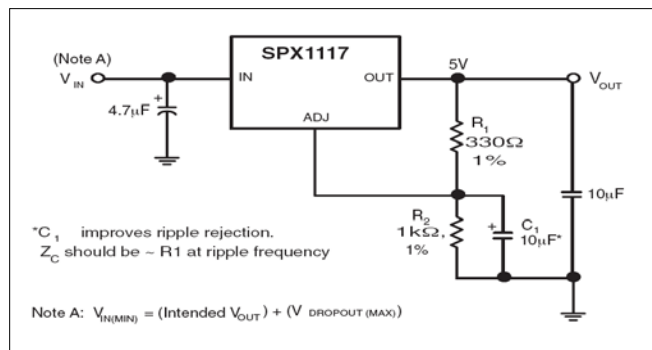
(Note A)
$V_{IN}$

$4.7\mu F$ +

IN

SPX1117

OUT

ADJ

5V

$V_{OUT}$

$R_1$
$330\Omega$
1%

$R_2$
$1k\Omega$,
1%

+
$C_1$
$10\mu F$*

$10\mu F$

*$C_1$ improves ripple rejection.
$Z_C$ should be ~ R1 at ripple frequency

Note A: $V_{IN(MIN)}$ = (Intended $V_{OUT}$) + (V $_{DROPOUT\ (MAX)}$)